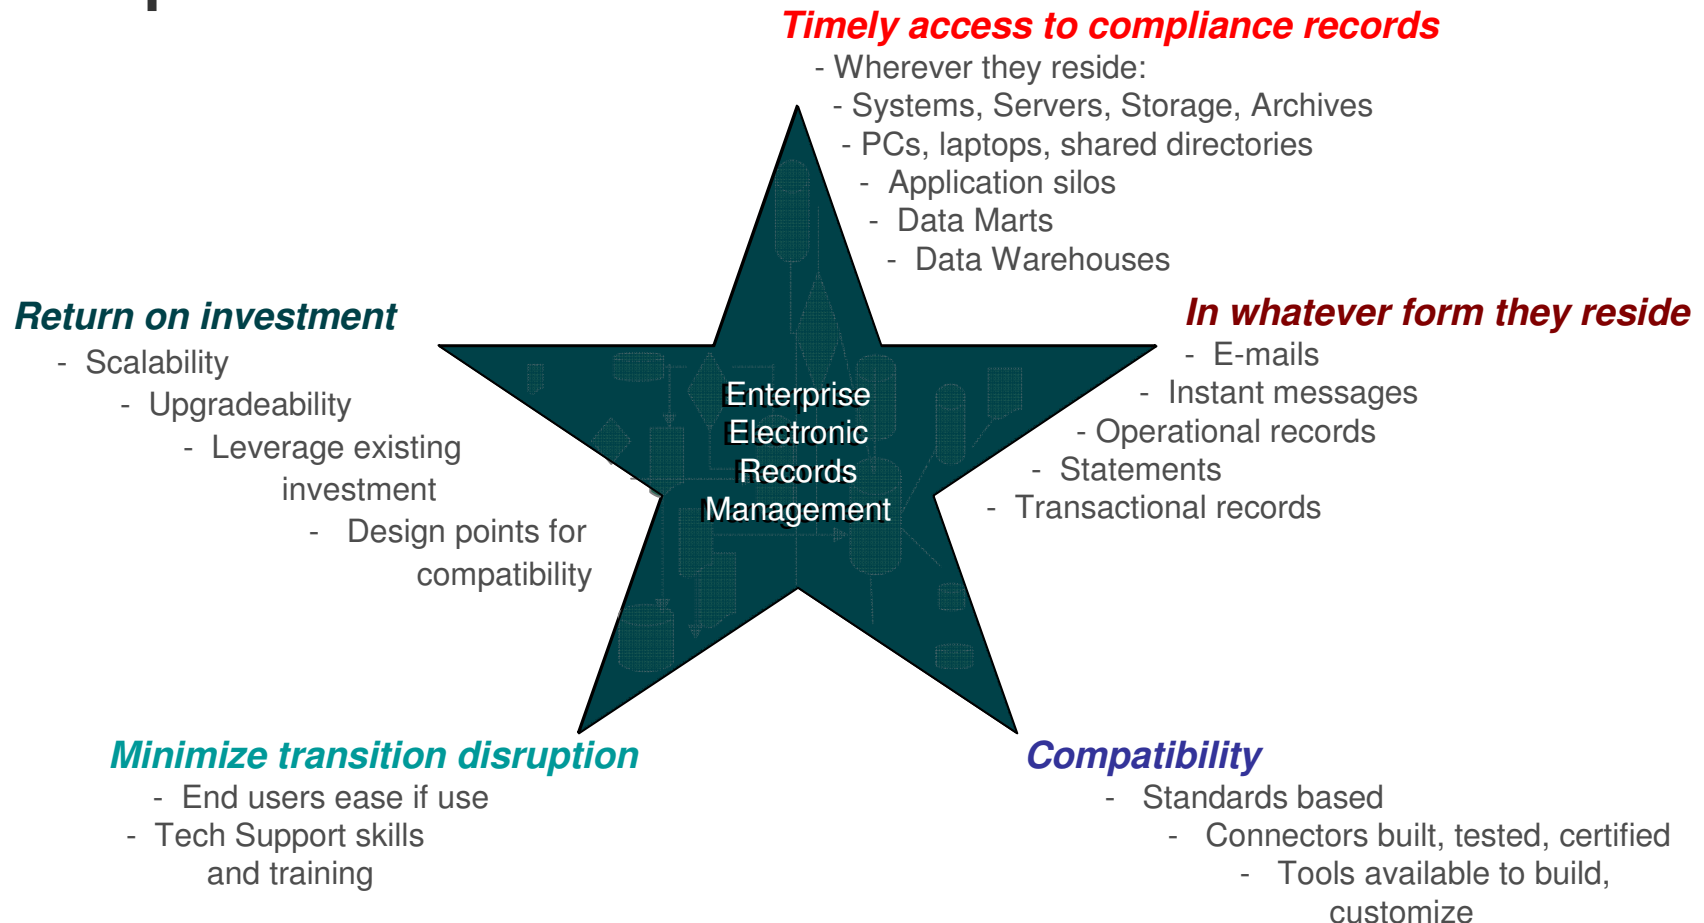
Timely access to compliance records
- Wherever they reside:
- Systems, Servers, Storage, Archives
- PCs, laptops, shared directories
- Application silos
- Data Marts
- Data Warehouses

Return on investment
- Scalability
- Upgradeability
- Leverage existing investment
- Design points for compatibility

Enterprise Electronic Records Management

In whatever form they reside
- E-mails
- Instant messages
- Operational records
- Statements
- Transactional records

Minimize transition disruption
- End users ease if use
- Tech Support skills and training

Compatibility
- Standards based
- Connectors built, tested, certified
- Tools available to build, customize